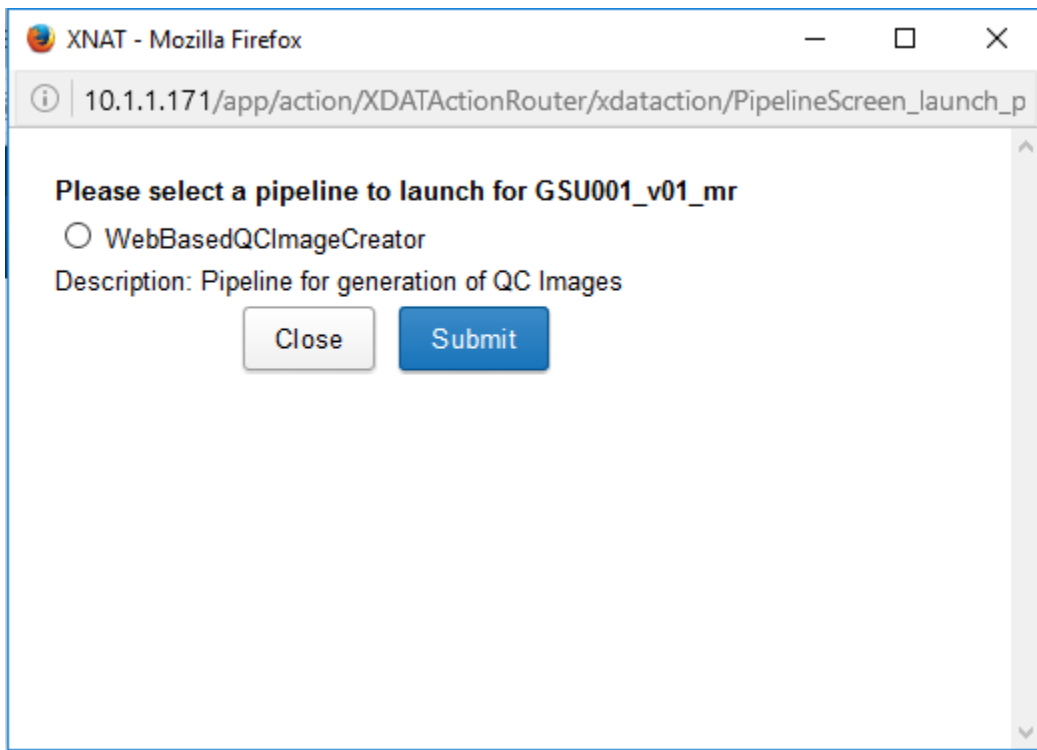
XNAT - Mozilla Firefox

10.1.1.171/app/action/XDATActionRouter/xdataction/PipelineScreen_launch_p

Please select a pipeline to launch for GSU001_v01_mr

WebBasedQCImageCreator

Description: Pipeline for generation of QC Images

Close

Submit